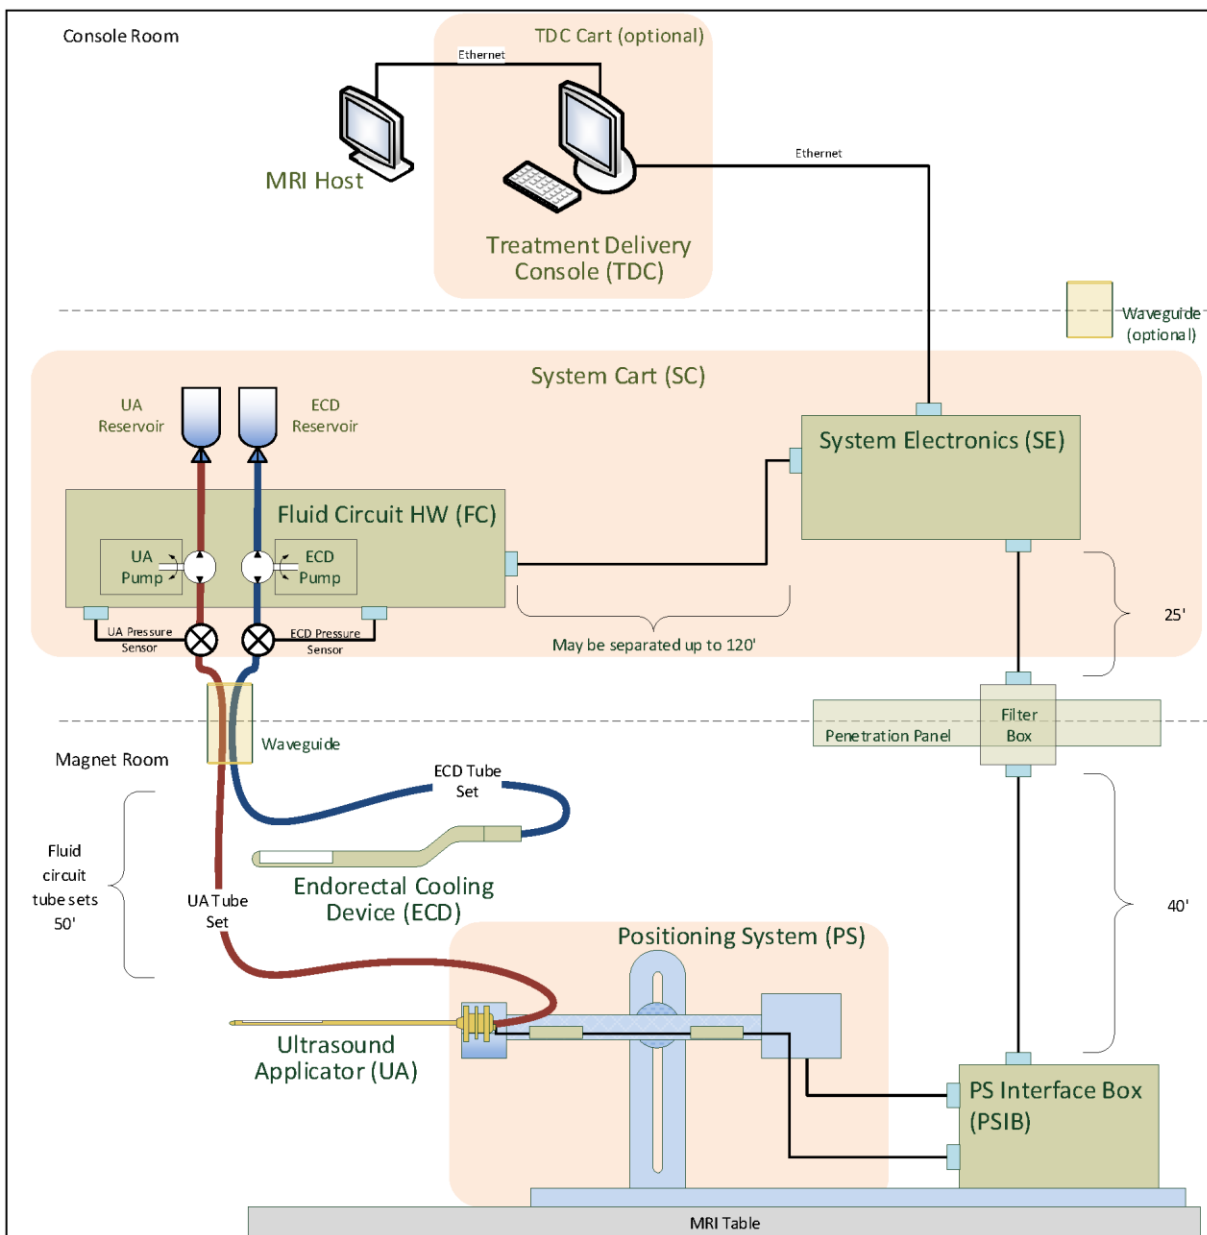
Console Room

TDC Cart (optional)

Ethernet

MRI Host

Ethernet

Treatment Delivery Console (TDC)

Waveguide (optional)

System Cart (SC)

UA Reservoir

ECD Reservoir

System Electronics (SE)

Fluid Circuit HW (FC)

UA Pump

ECD Pump

UA Pressure Sensor

ECD Pressure Sensor

May be separated up to 120'

25'

Filter Box

Penetration Panel

Waveguide

Magnet Room

ECD Tube Set

Fluid circuit tube sets 50'

Endorectal Cooling Device (ECD)

UA Tube Set

40'

Positioning System (PS)

Ultrasound Applicator (UA)

PS Interface Box (PSIB)

MRI Table